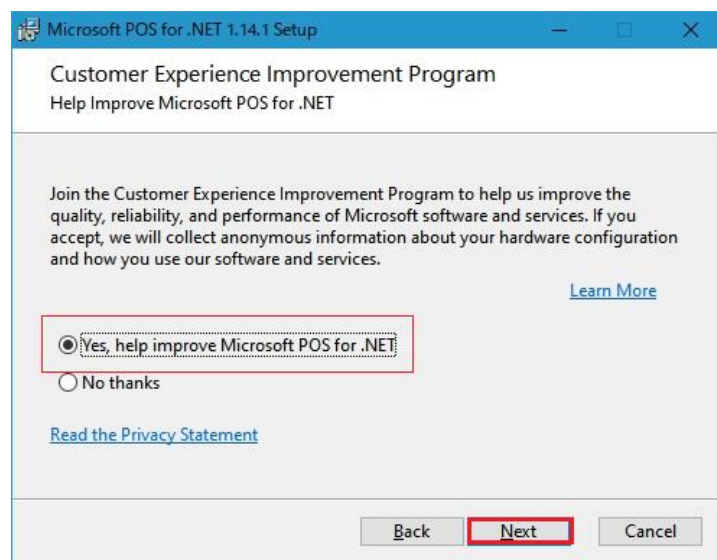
Microsoft POS for .NET 1.14.1 Setup

Customer Experience Improvement Program
Help Improve Microsoft POS for .NET

Join the Customer Experience Improvement Program to help us improve the quality, reliability, and performance of Microsoft software and services. If you accept, we will collect anonymous information about your hardware configuration and how you use our software and services.

Learn More

Yes, help improve Microsoft POS for .NET

No thanks

Read the Privacy Statement

Back Next Cancel